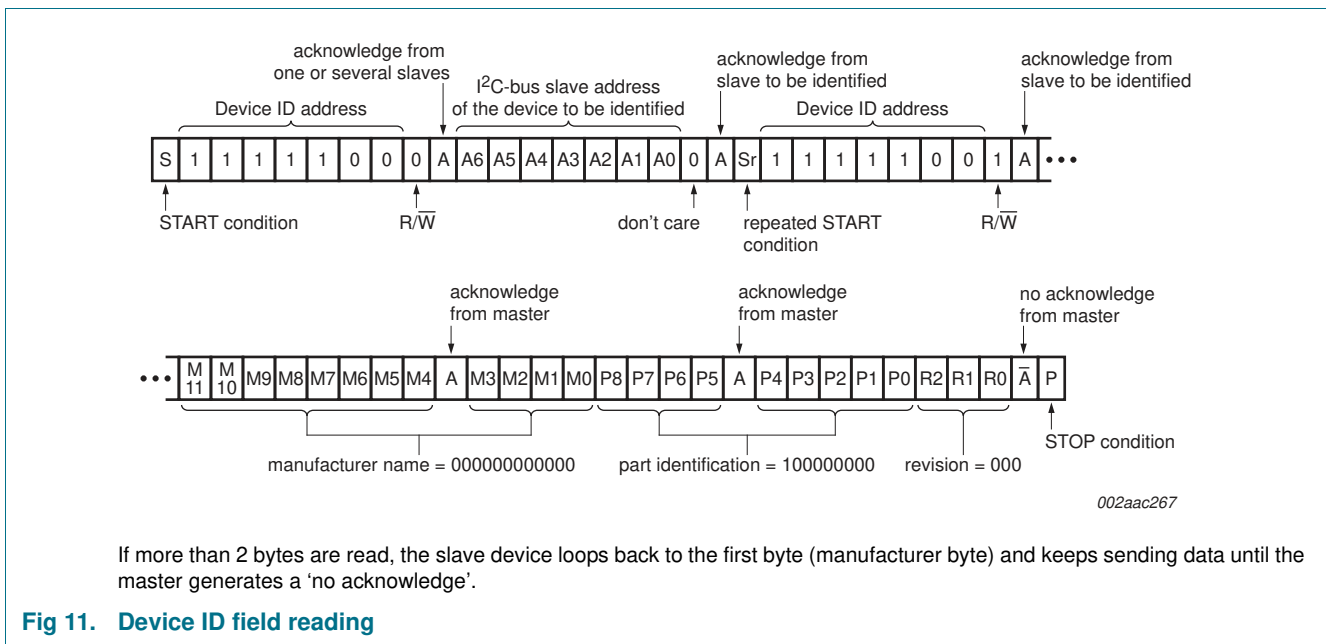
acknowledge from one or several slaves

I$^2$C-bus slave address of the device to be identified

acknowledge from slave to be identified

acknowledge from slave to be identified

Device ID address

Device ID address

| S | 1 | 1 | 1 | 1 | 1 | 0 | 0 | 0 | A | A6 | A5 | A4 | A3 | A2 | A1 | A0 | 0 | A | Sr | 1 | 1 | 1 | 1 | 1 | 0 | 0 | 1 | A | ••• |
|---|---|---|---|---|---|---|---|---|---|---|---|---|---|---|---|---|---|---|---|---|---|---|---|---|---|---|---|---|---|

START condition

R/$\overline{W}$

don't care

repeated START condition

R/$\overline{W}$

acknowledge from master

acknowledge from master

no acknowledge from master

| ••• | M 11 | M 10 | M9 | M8 | M7 | M6 | M5 | M4 | A | M3 | M2 | M1 | M0 | P8 | P7 | P6 | P5 | A | P4 | P3 | P2 | P1 | P0 | R2 | R1 | R0 | $\overline{A}$ | P |
|---|---|---|---|---|---|---|---|---|---|---|---|---|---|---|---|---|---|---|---|---|---|---|---|---|---|---|---|---|

manufacturer name = 000000000000

part identification = 100000000

revision = 000

STOP condition

002aac267

If more than 2 bytes are read, the slave device loops back to the first byte (manufacturer byte) and keeps sending data until the master generates a 'no acknowledge'.

Fig 11. Device ID field reading